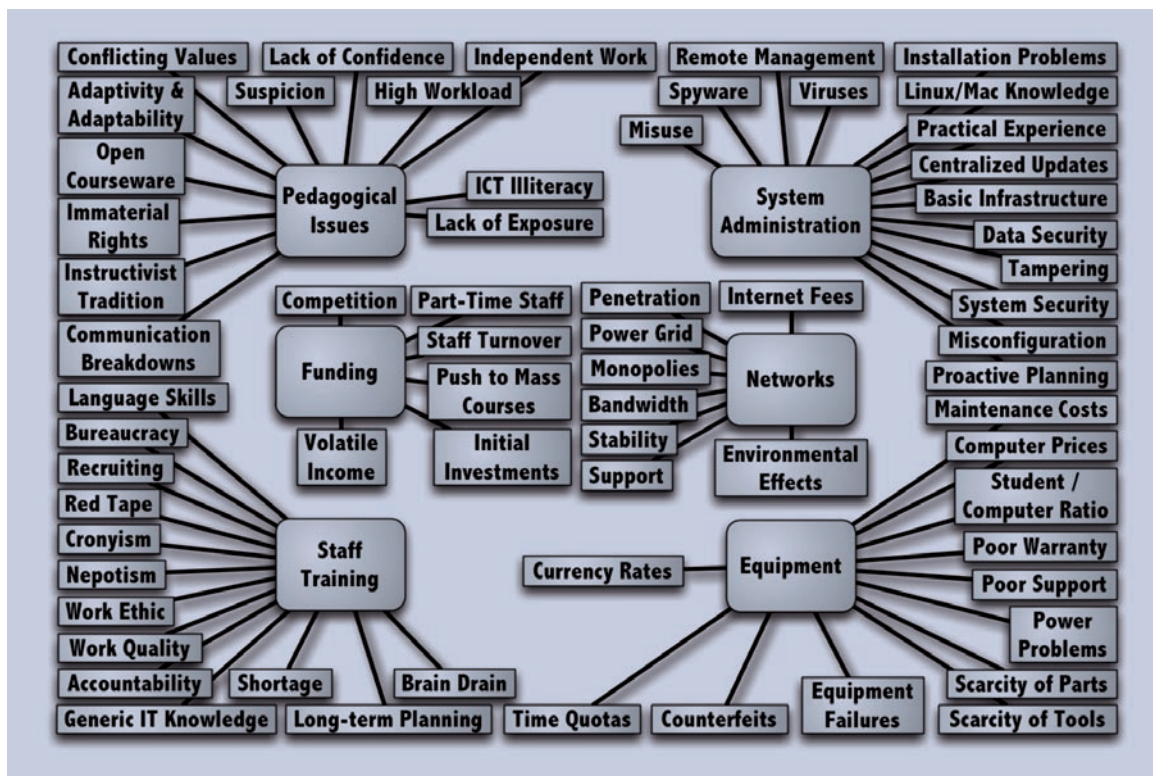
Conflicting Values
Lack of Confidence
Independent Work
Remote Management
Installation Problems
Adaptivity & Adaptability
Suspicion
High Workload
Spyware
Viruses
Linux/Mac Knowledge
Misuse
Practical Experience
Open Courseware
Pedagogical Issues
ICT Illiteracy
Centralized Updates
Immaterial Rights
Lack of Exposure
System Administration
Basic Infrastructure
Data Security
Instructivist Tradition
Tampering
Competition
Part-Time Staff
Penetration
Internet Fees
System Security
Communication Breakdowns
Funding
Staff Turnover
Power Grid
Misconfiguration
Push to Mass Courses
Monopolies
Networks
Proactive Planning
Language Skills
Bandwidth
Maintenance Costs
Bureaucracy
Volatile Income
Initial Investments
Stability
Support
Environmental Effects
Computer Prices
Recruiting
Student / Computer Ratio
Red Tape
Cronyism
Staff Training
Poor Warranty
Nepotism
Currency Rates
Equipment
Poor Support
Work Ethic
Power Problems
Work Quality
Accountability
Shortage
Brain Drain
Equipment Failures
Scarcity of Parts
Generic IT Knowledge
Long-term Planning
Time Quotas
Counterfeits
Scarcity of Tools